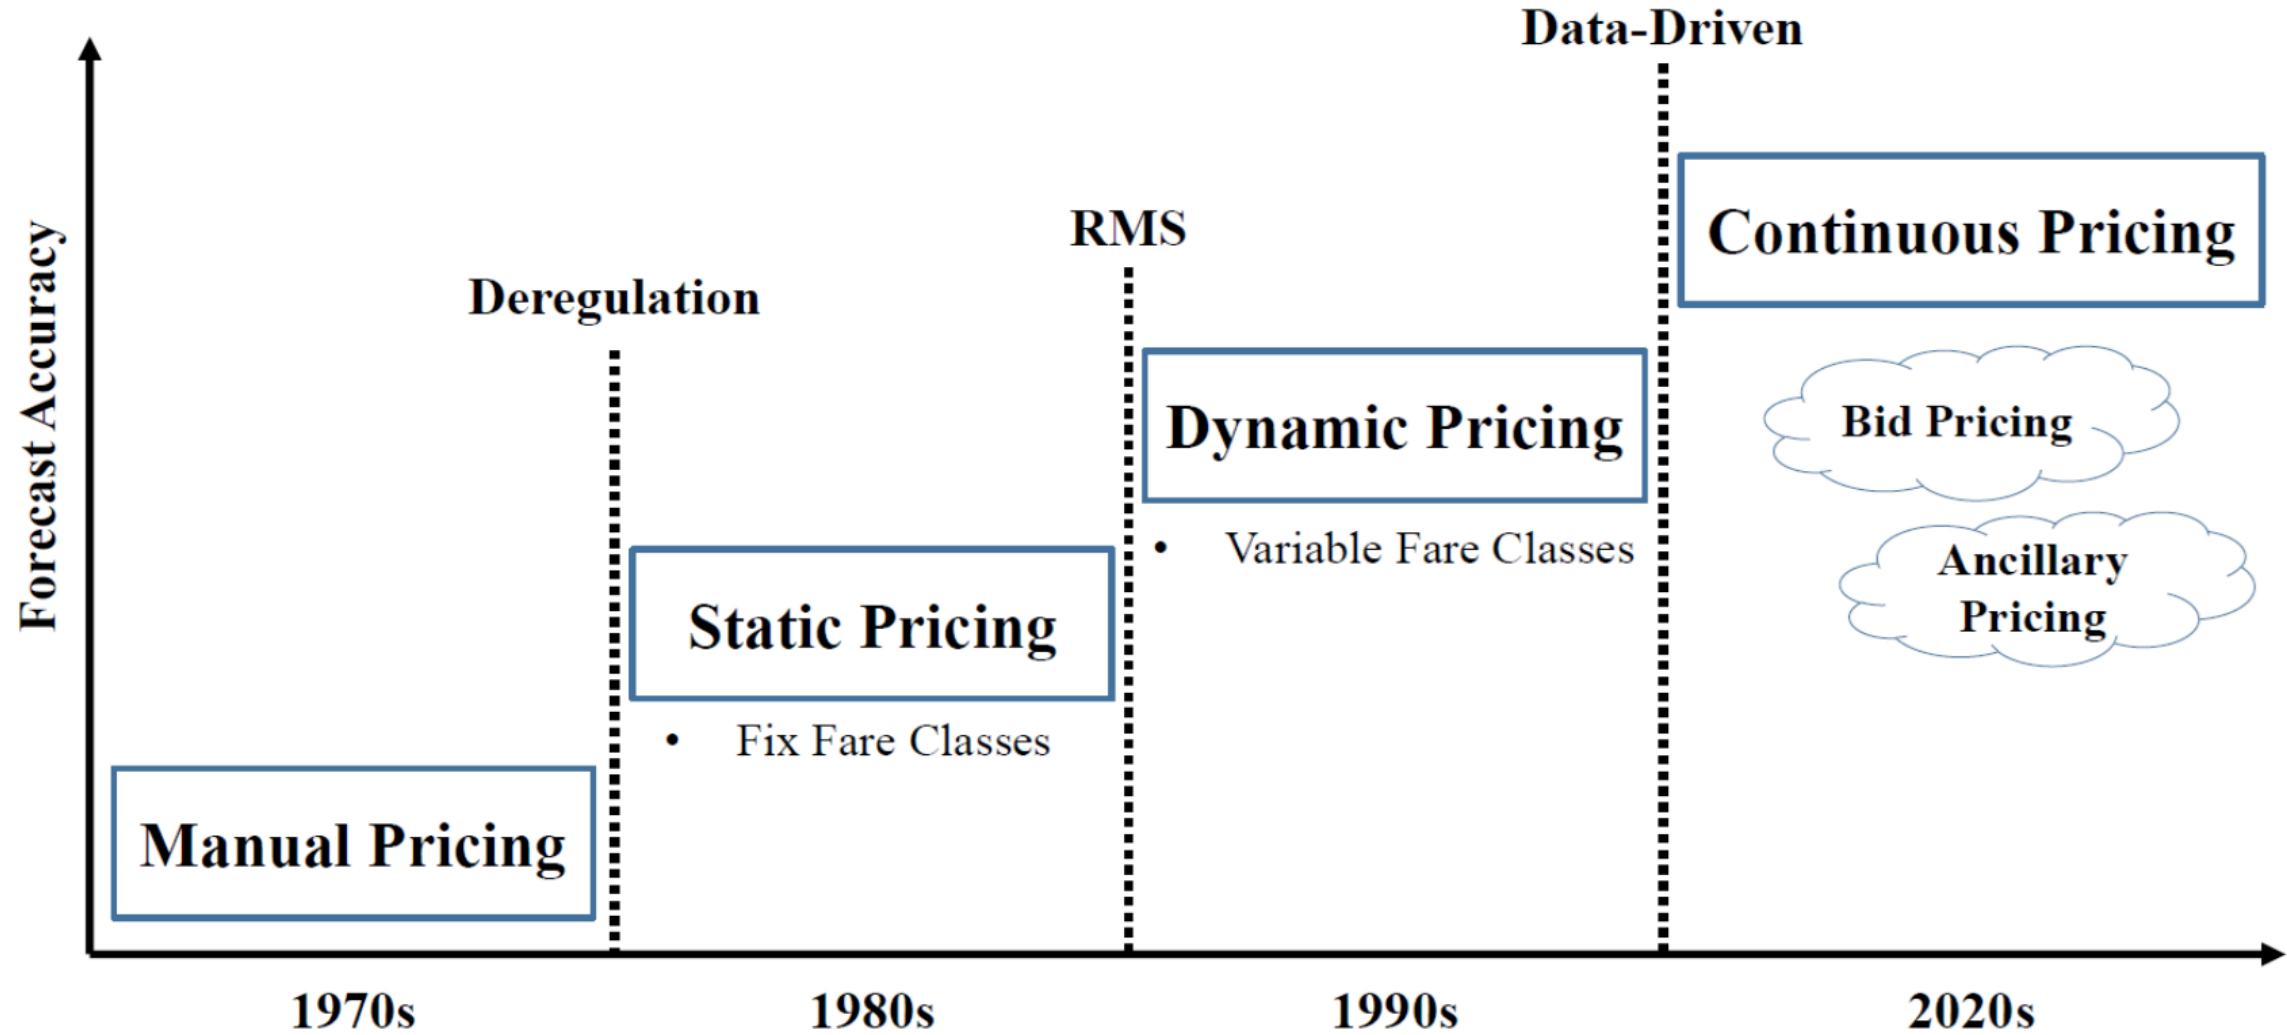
Data-Driven

Forecast Accuracy

RMS

Deregulation

Continuous Pricing

Dynamic Pricing

Bid Pricing

• Variable Fare Classes

Ancillary Pricing

Static Pricing

• Fix Fare Classes

Manual Pricing

1970s

1980s

1990s

2020s